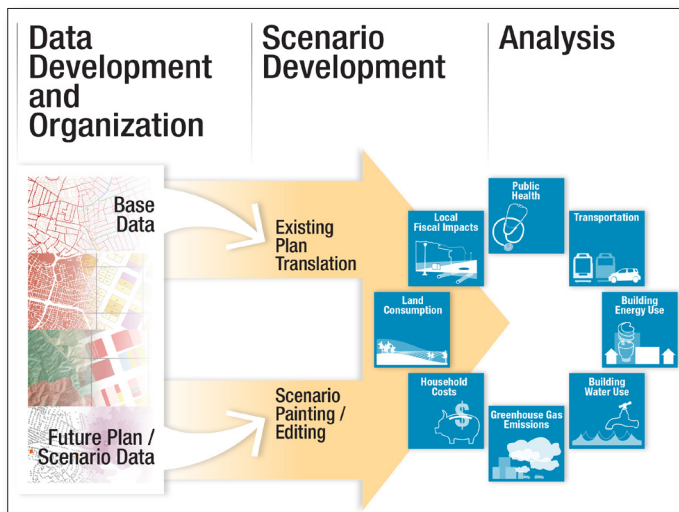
Data Development and Organization

Scenario Development

Analysis

Base Data

Future Plan / Scenario Data

Existing Plan Translation

Scenario Painting / Editing

Public Health

Local Fiscal Impacts

Transportation

Land Consumption

Building Energy Use

Household Costs

Building Water Use

Greenhouse Gas Emissions